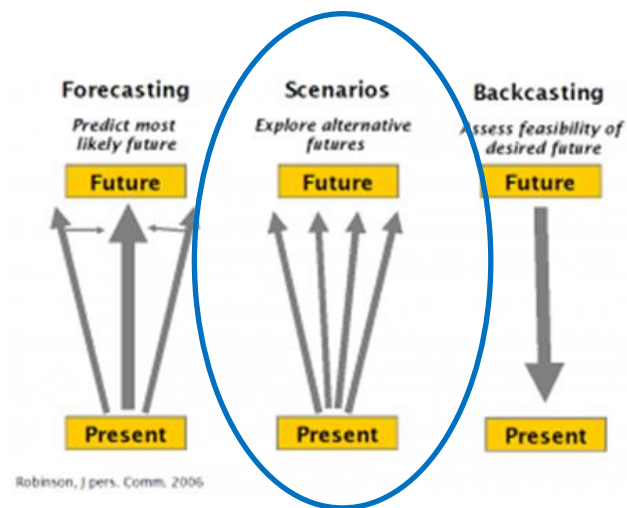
Forecasting
Predict most likely future
Future
Present

Scenarios
Explore alternative futures
Future
Present

Backcasting
Assess feasibility of desired future
Future
Present

Robinson, J pers. Comm. 2006